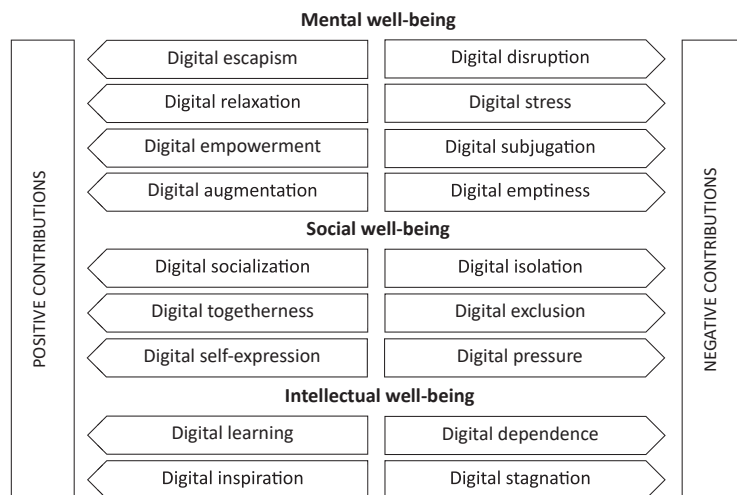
Mental well-being

POSITIVE CONTRIBUTIONS

Digital escapism

Digital relaxation

Digital empowerment

Digital augmentation

Digital disruption

Digital stress

Digital subjugation

Digital emptiness

Social well-being

Digital socialization

Digital togetherness

Digital self-expression

Digital isolation

Digital exclusion

Digital pressure

Intellectual well-being

Digital learning

Digital inspiration

Digital dependence

Digital stagnation

NEGATIVE CONTRIBUTIONS